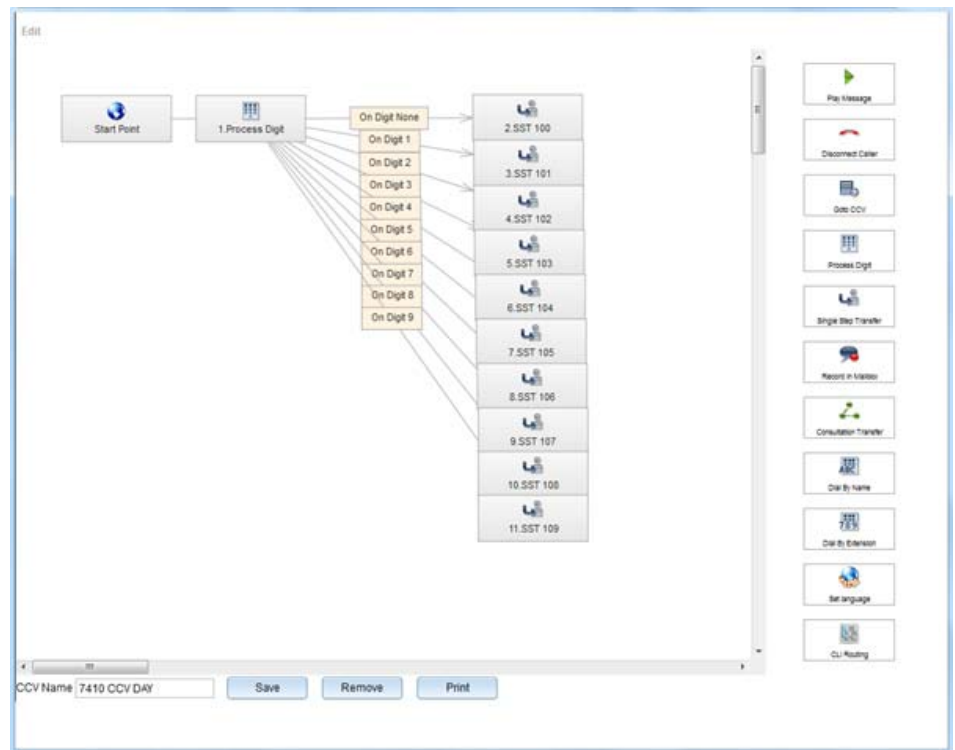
Edit

Start Point

1.Process Digit

On Digit None
On Digit 1
On Digit 2
On Digit 3
On Digit 4
On Digit 5
On Digit 6
On Digit 7
On Digit 8
On Digit 9

2.SST 100
3.SST 101
4.SST 102
5.SST 103
6.SST 104
7.SST 105
8.SST 106
9.SST 107
10.SST 108
11.SST 109

Play Message
Disconnect Caller
Goto CCV
Process Digit
Single Step Transfer
Record in Mailbox
Consultation Transfer
Dial By Name
Dial By Extension
Set language
CLI Routing

CCV Name 7410 CCV DAY
Save
Remove
Print